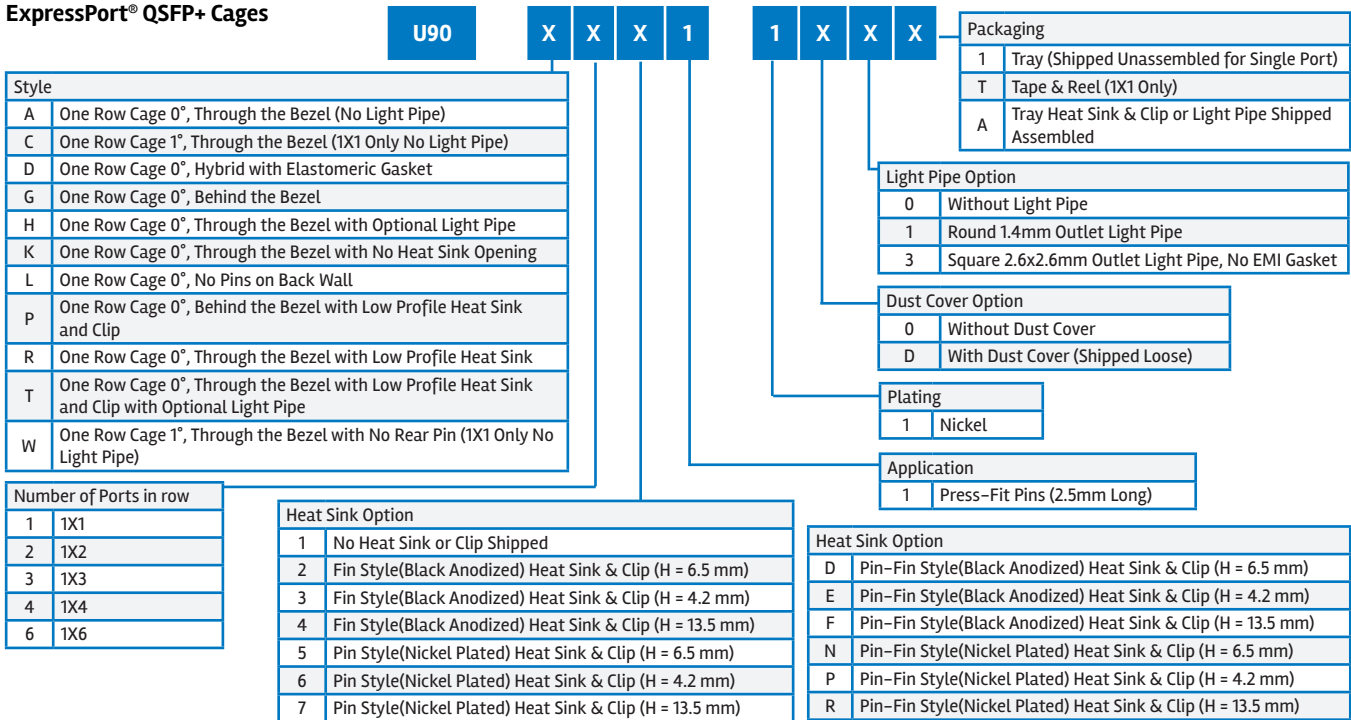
ExpressPort® QSFP+ Cages

U90 X X X 1 1 X X X

| Packaging | |
|---|---|
| 1 | Tray (Shipped Unassembled for Single Port) |
| T | Tape & Reel (1X1 Only) |
| A | Tray Heat Sink & Clip or Light Pipe Shipped Assembled |

| Style | |
|---|---|
| A | One Row Cage 0°, Through the Bezel (No Light Pipe) |
| C | One Row Cage 1°, Through the Bezel (1X1 Only No Light Pipe) |
| D | One Row Cage 0°, Hybrid with Elastomeric Gasket |
| G | One Row Cage 0°, Behind the Bezel |
| H | One Row Cage 0°, Through the Bezel with Optional Light Pipe |
| K | One Row Cage 0°, Through the Bezel with No Heat Sink Opening |
| L | One Row Cage 0°, No Pins on Back Wall |
| P | One Row Cage 0°, Behind the Bezel with Low Profile Heat Sink and Clip |
| R | One Row Cage 0°, Through the Bezel with Low Profile Heat Sink |
| T | One Row Cage 0°, Through the Bezel with Low Profile Heat Sink and Clip with Optional Light Pipe |
| W | One Row Cage 1°, Through the Bezel with No Rear Pin (1X1 Only No Light Pipe) |

| Light Pipe Option | |
|---|---|
| 0 | Without Light Pipe |
| 1 | Round 1.4mm Outlet Light Pipe |
| 3 | Square 2.6x2.6mm Outlet Light Pipe, No EMI Gasket |

| Dust Cover Option | |
|---|---|
| 0 | Without Dust Cover |
| D | With Dust Cover (Shipped Loose) |

| Plating | |
|---|---|
| 1 | Nickel |

| Application | |
|---|---|
| 1 | Press-Fit Pins (2.5mm Long) |

| Number of Ports in row | |
|---|---|
| 1 | 1X1 |
| 2 | 1X2 |
| 3 | 1X3 |
| 4 | 1X4 |
| 6 | 1X6 |

| Heat Sink Option | |
|---|---|
| 1 | No Heat Sink or Clip Shipped |
| 2 | Fin Style(Black Anodized) Heat Sink & Clip (H = 6.5 mm) |
| 3 | Fin Style(Black Anodized) Heat Sink & Clip (H = 4.2 mm) |
| 4 | Fin Style(Black Anodized) Heat Sink & Clip (H = 13.5 mm) |
| 5 | Pin Style(Nickel Plated) Heat Sink & Clip (H = 6.5 mm) |
| 6 | Pin Style(Nickel Plated) Heat Sink & Clip (H = 4.2 mm) |
| 7 | Pin Style(Nickel Plated) Heat Sink & Clip (H = 13.5 mm) |

| Heat Sink Option | |
|---|---|
| D | Pin-Fin Style(Black Anodized) Heat Sink & Clip (H = 6.5 mm) |
| E | Pin-Fin Style(Black Anodized) Heat Sink & Clip (H = 4.2 mm) |
| F | Pin-Fin Style(Black Anodized) Heat Sink & Clip (H = 13.5 mm) |
| N | Pin-Fin Style(Nickel Plated) Heat Sink & Clip (H = 6.5 mm) |
| P | Pin-Fin Style(Nickel Plated) Heat Sink & Clip (H = 4.2 mm) |
| R | Pin-Fin Style(Nickel Plated) Heat Sink & Clip (H = 13.5 mm) |